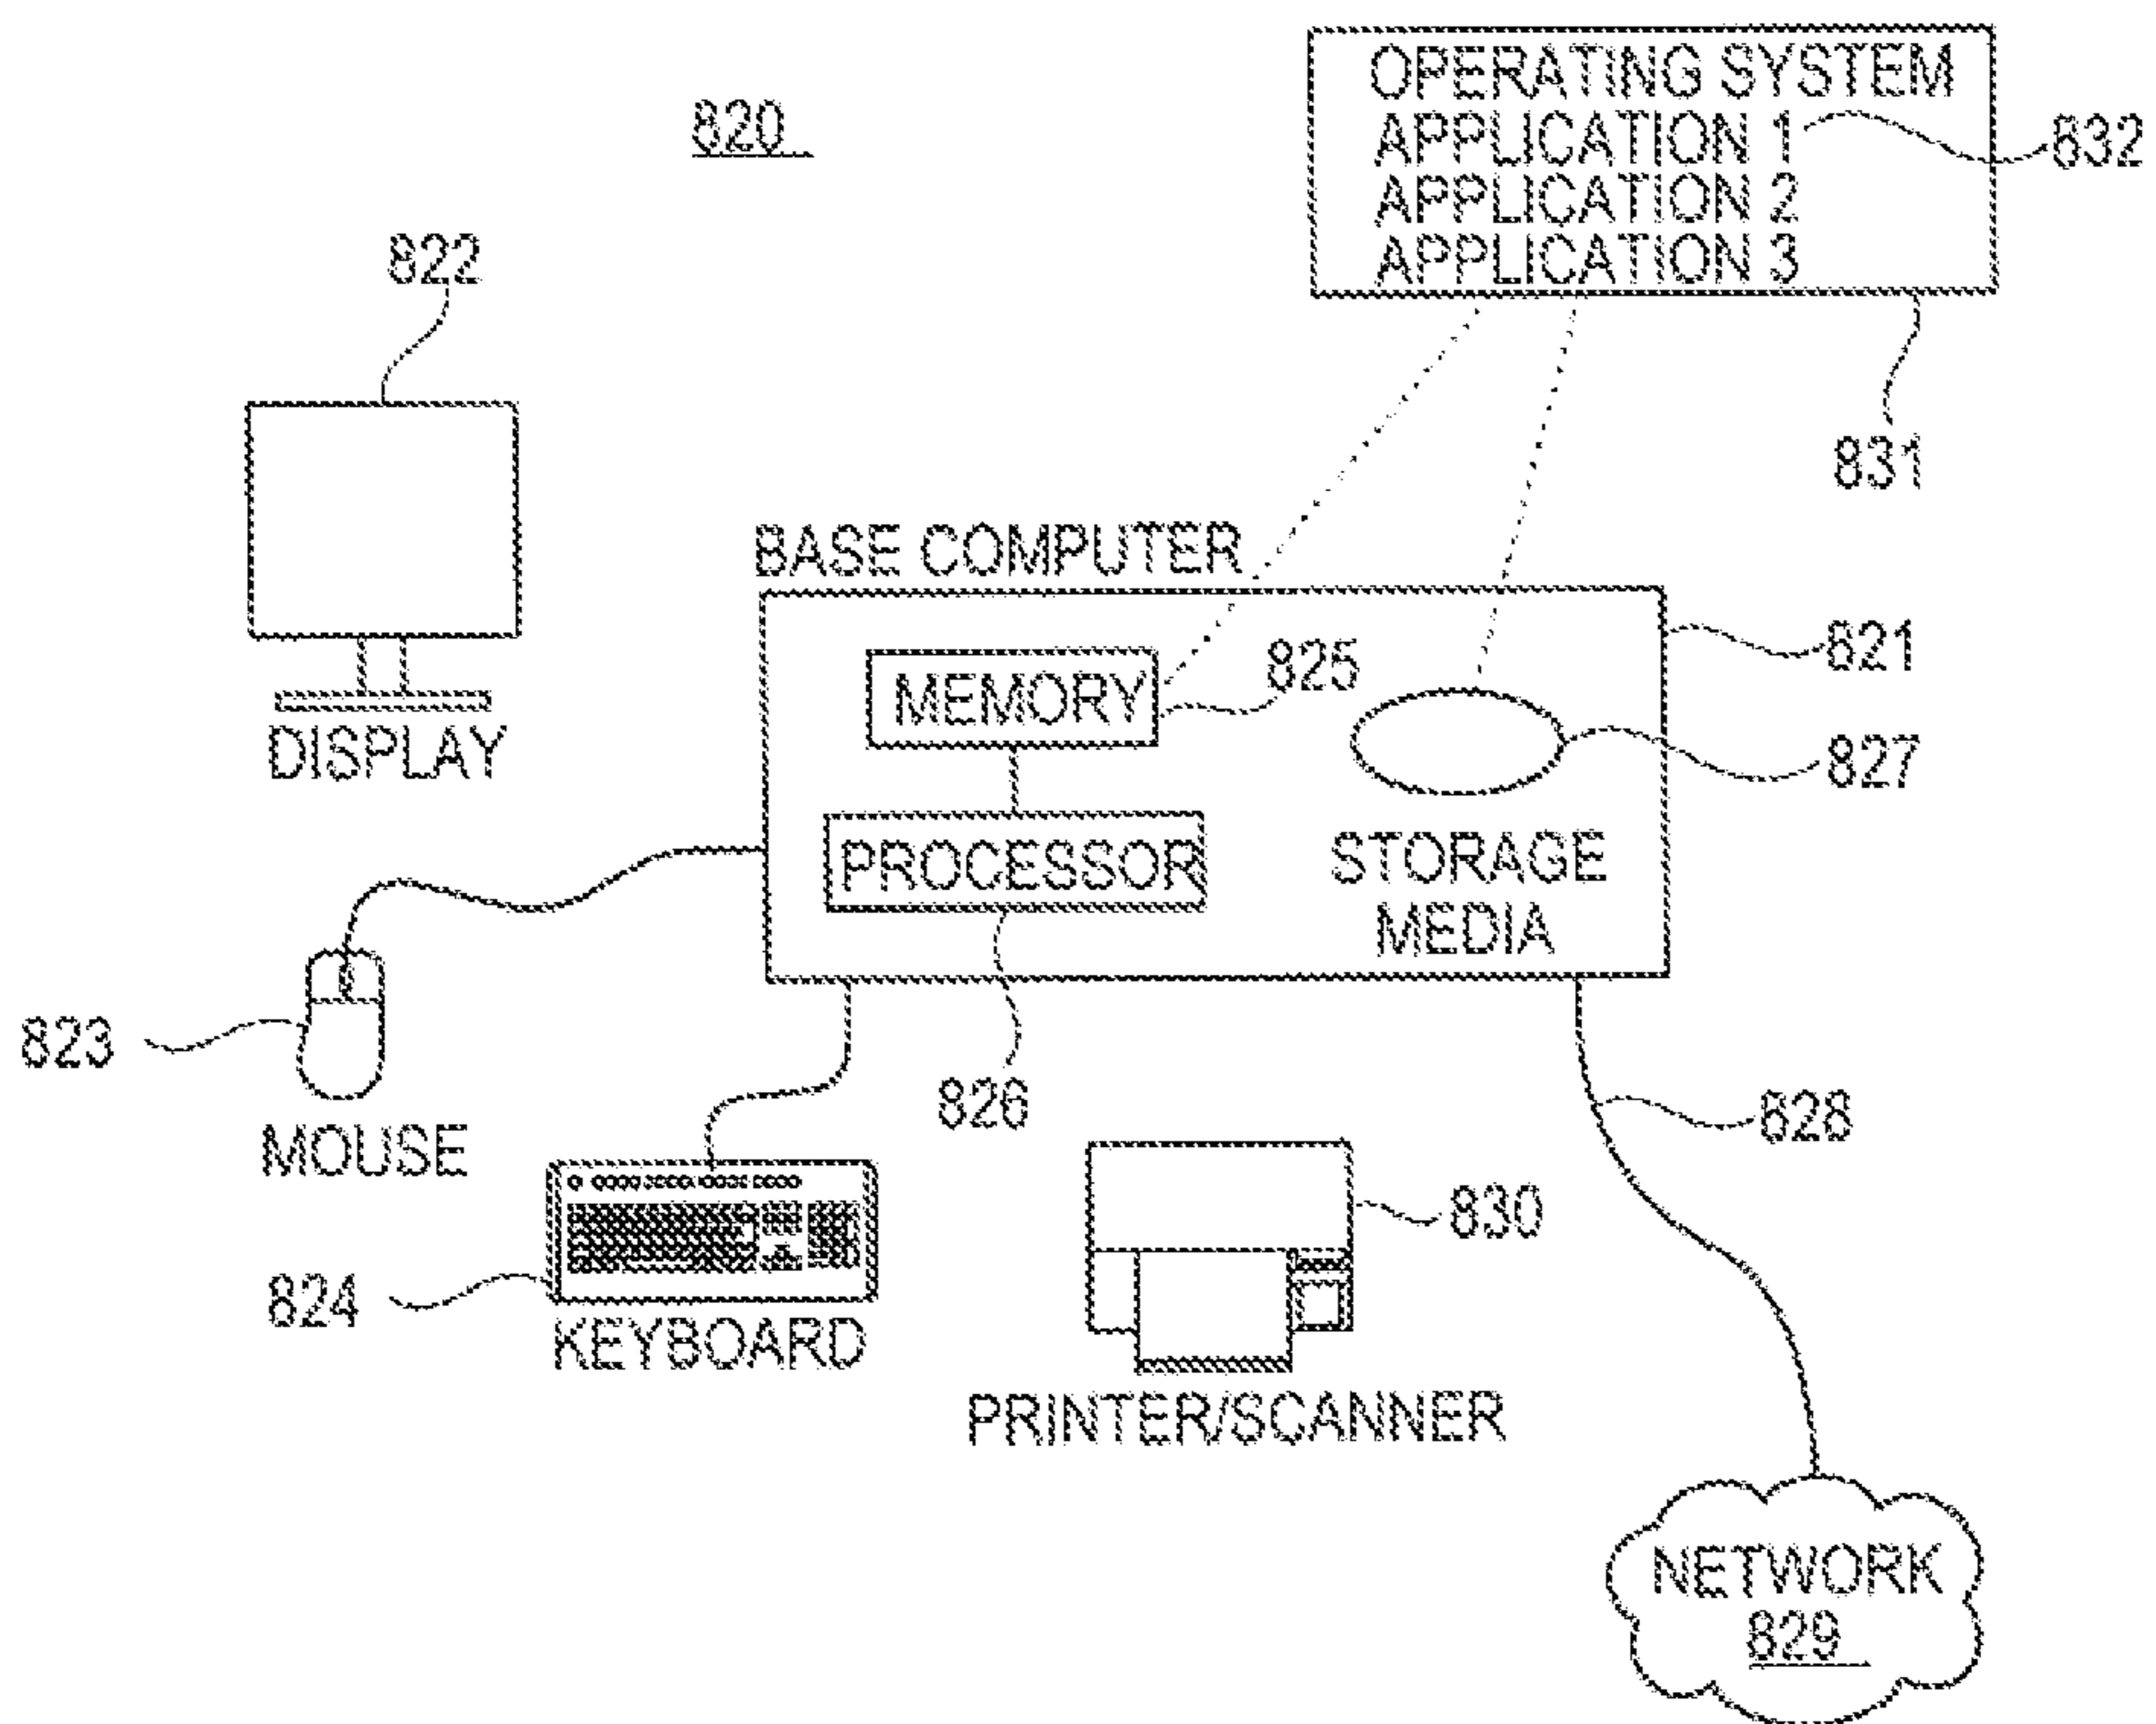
820

OPERATING SYSTEM
APPLICATION 1
APPLICATION 2
APPLICATION 3

832

822

831

BASE COMPUTER

821

MEMORY

825

827

DISPLAY

PROCESSOR

STORAGE MEDIA

823

MOUSE

826

828

KEYBOARD

824

830

PRINTER/SCANNER

NETWORK
829